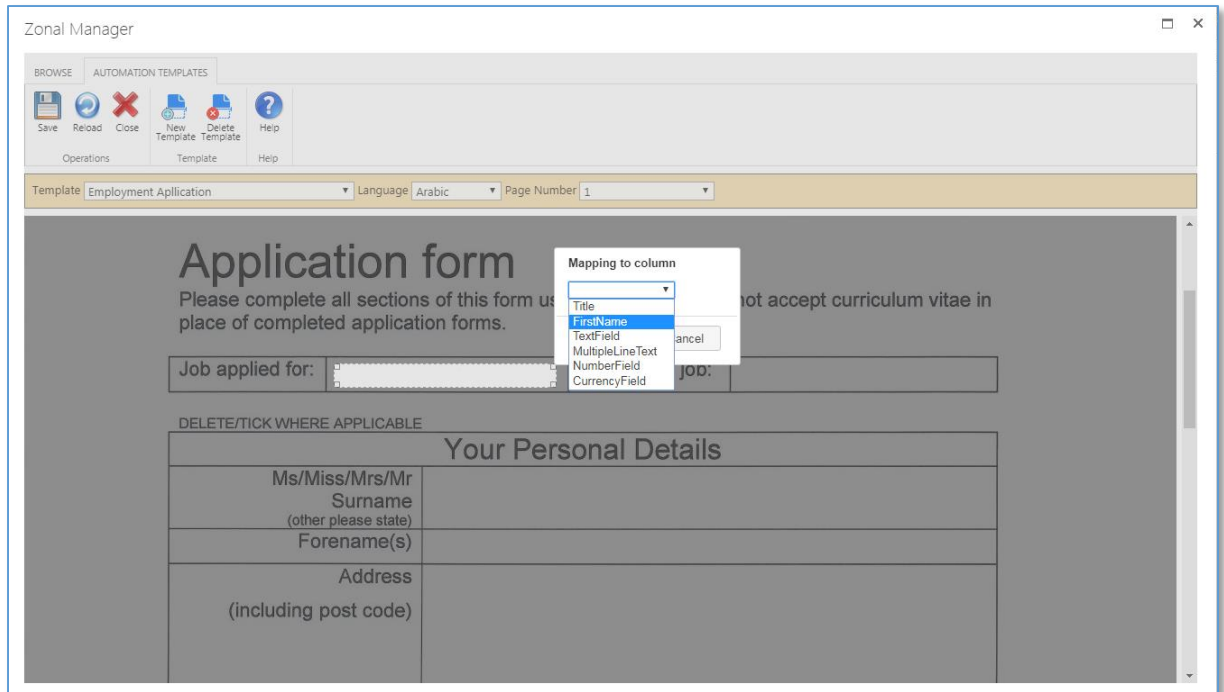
Zonal Manager

BROWSE AUTOMATION TEMPLATES

Save Reload Close
Operations

New Template Delete Template
Template

Help
Help

Template Employment Apllication Language Arabic Page Number 1

Application form

Please complete all sections of this form us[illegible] not accept curriculum vitae in place of completed application forms.

Mapping to column

Title
FirstName
TextField
MultipleLineText
NumberField
CurrencyField

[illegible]ancel

| Job applied for: | | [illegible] job: | |
|---|---|---|---|

DELETE/TICK WHERE APPLICABLE

| Your Personal Details | |
|---|---|
| Ms/Miss/Mrs/Mr Surname (other please state) | |
| Forename(s) | |
| Address (including post code) | |